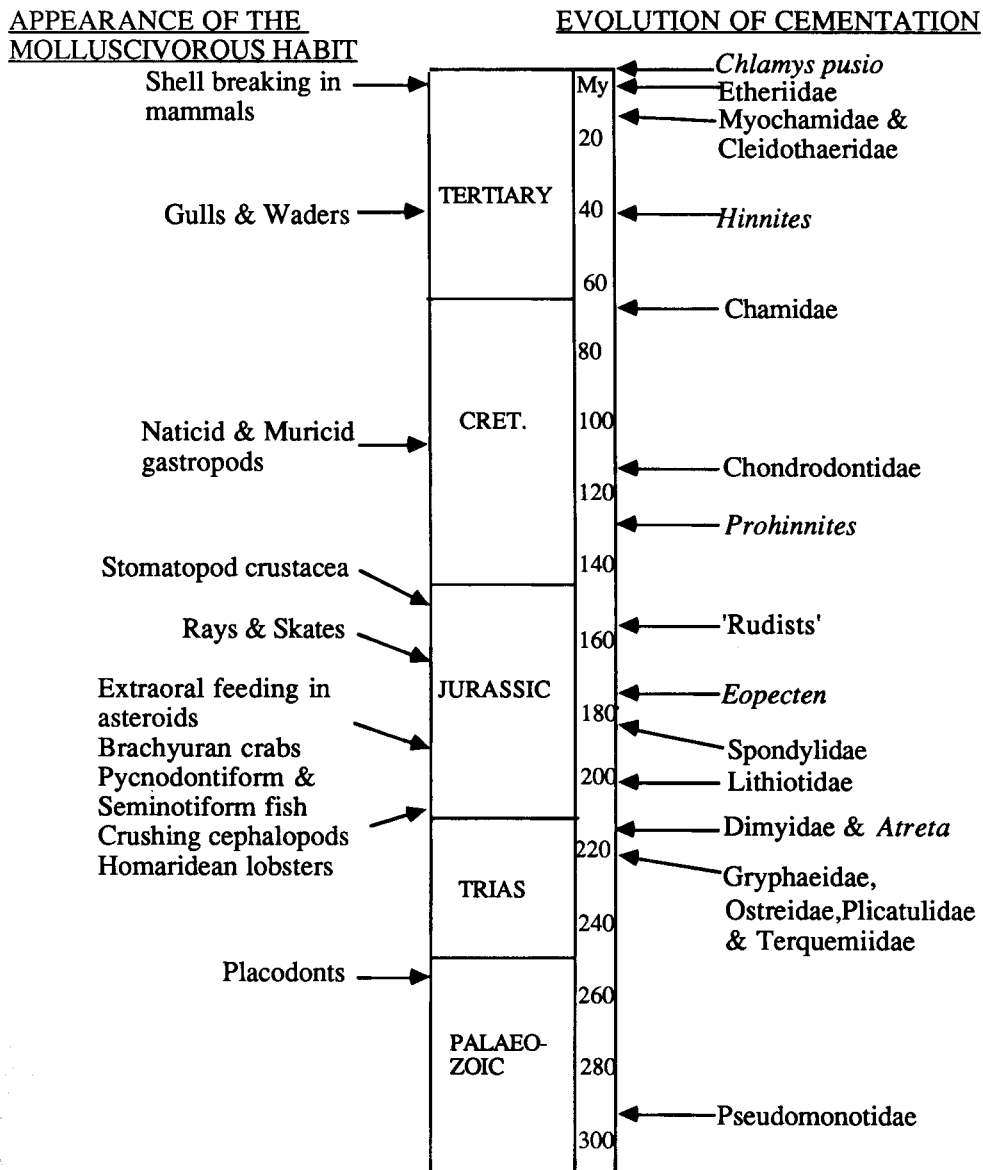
APPEARANCE OF THE MOLLUSCIVOROUS HABIT

EVOLUTION OF CEMENTATION

Shell breaking in mammals

Gulls & Waders

Naticid & Muricid gastropods

Stomatopod crustacea

Rays & Skates

Extraoral feeding in asteroids
Brachyuran crabs
Pycnodontiform & Seminotiform fish
Crushing cephalopods
Homaridean lobsters

Placodonts

TERTIARY

CRET.

JURASSIC

TRIAS

PALAEOZOIC

My
20
40
60
80
100
120
140
160
180
200
220
240
260
280
300

Chlamys pusio
Etheriidae
Myochamidae & Cleidothaeridae
Hinnites
Chamidae
Chondrodontidae
Prohinnites
'Rudists'
Eopecten
Spondylidae
Lithiotidae
Dimyidae & Atreta
Gryphaeidae, Ostreidae, Plicatulidae & Terquemiidae
Pseudomonotidae